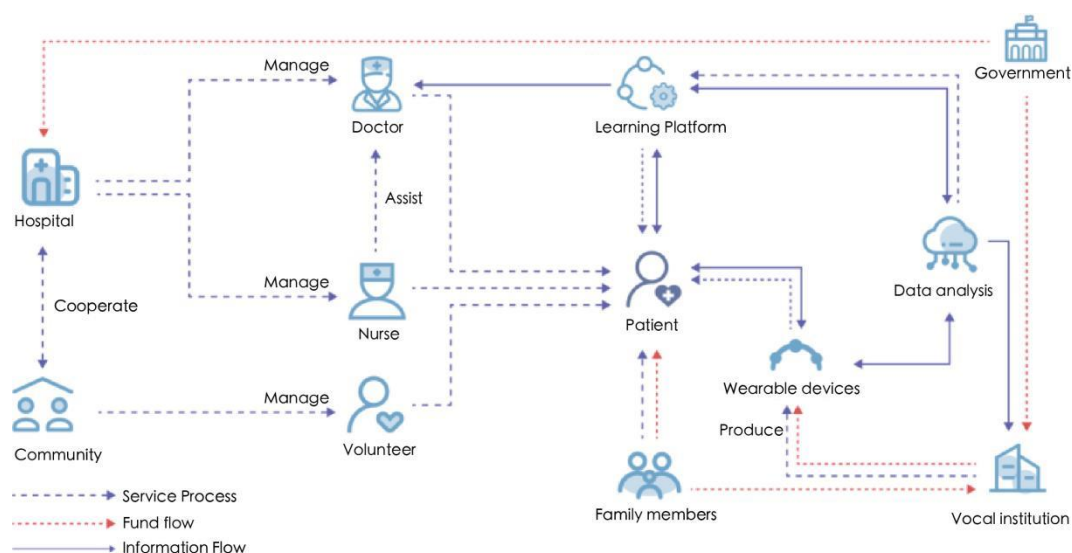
Government

Manage

Doctor

Learning Platform

Hospital

Assist

Data analysis

Manage

Nurse

Patient

Cooperate

Wearable devices

Manage

Community

Volunteer

Produce

Service Process

Fund flow

Information Flow

Family members

Vocal institution